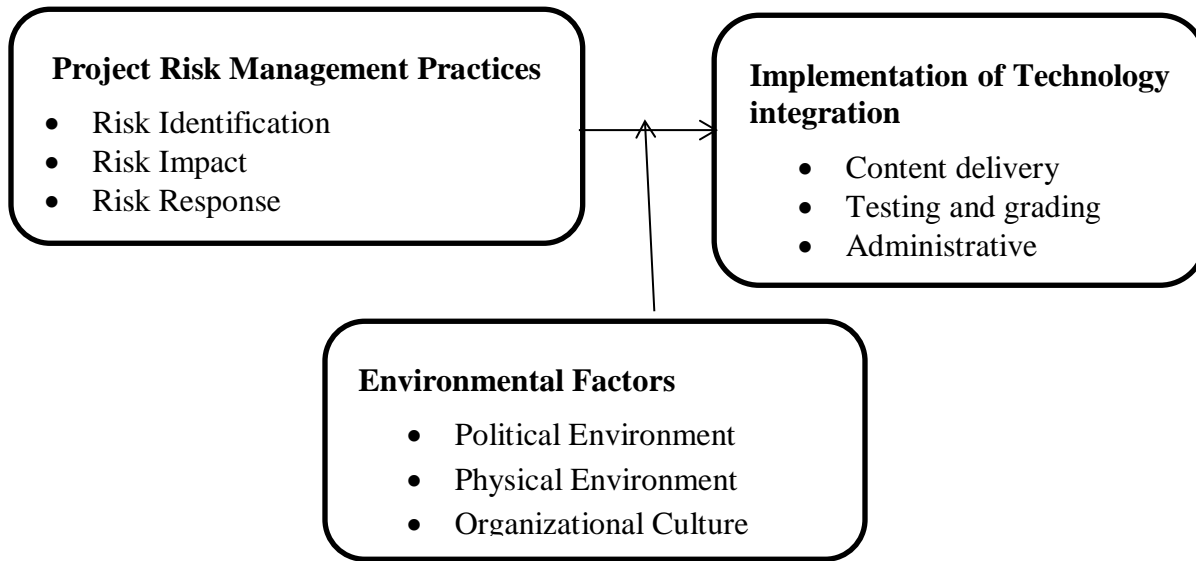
**Project Risk Management Practices**

- Risk Identification
- Risk Impact
- Risk Response

**Implementation of Technology integration**

- Content delivery
- Testing and grading
- Administrative

**Environmental Factors**

- Political Environment
- Physical Environment
- Organizational Culture